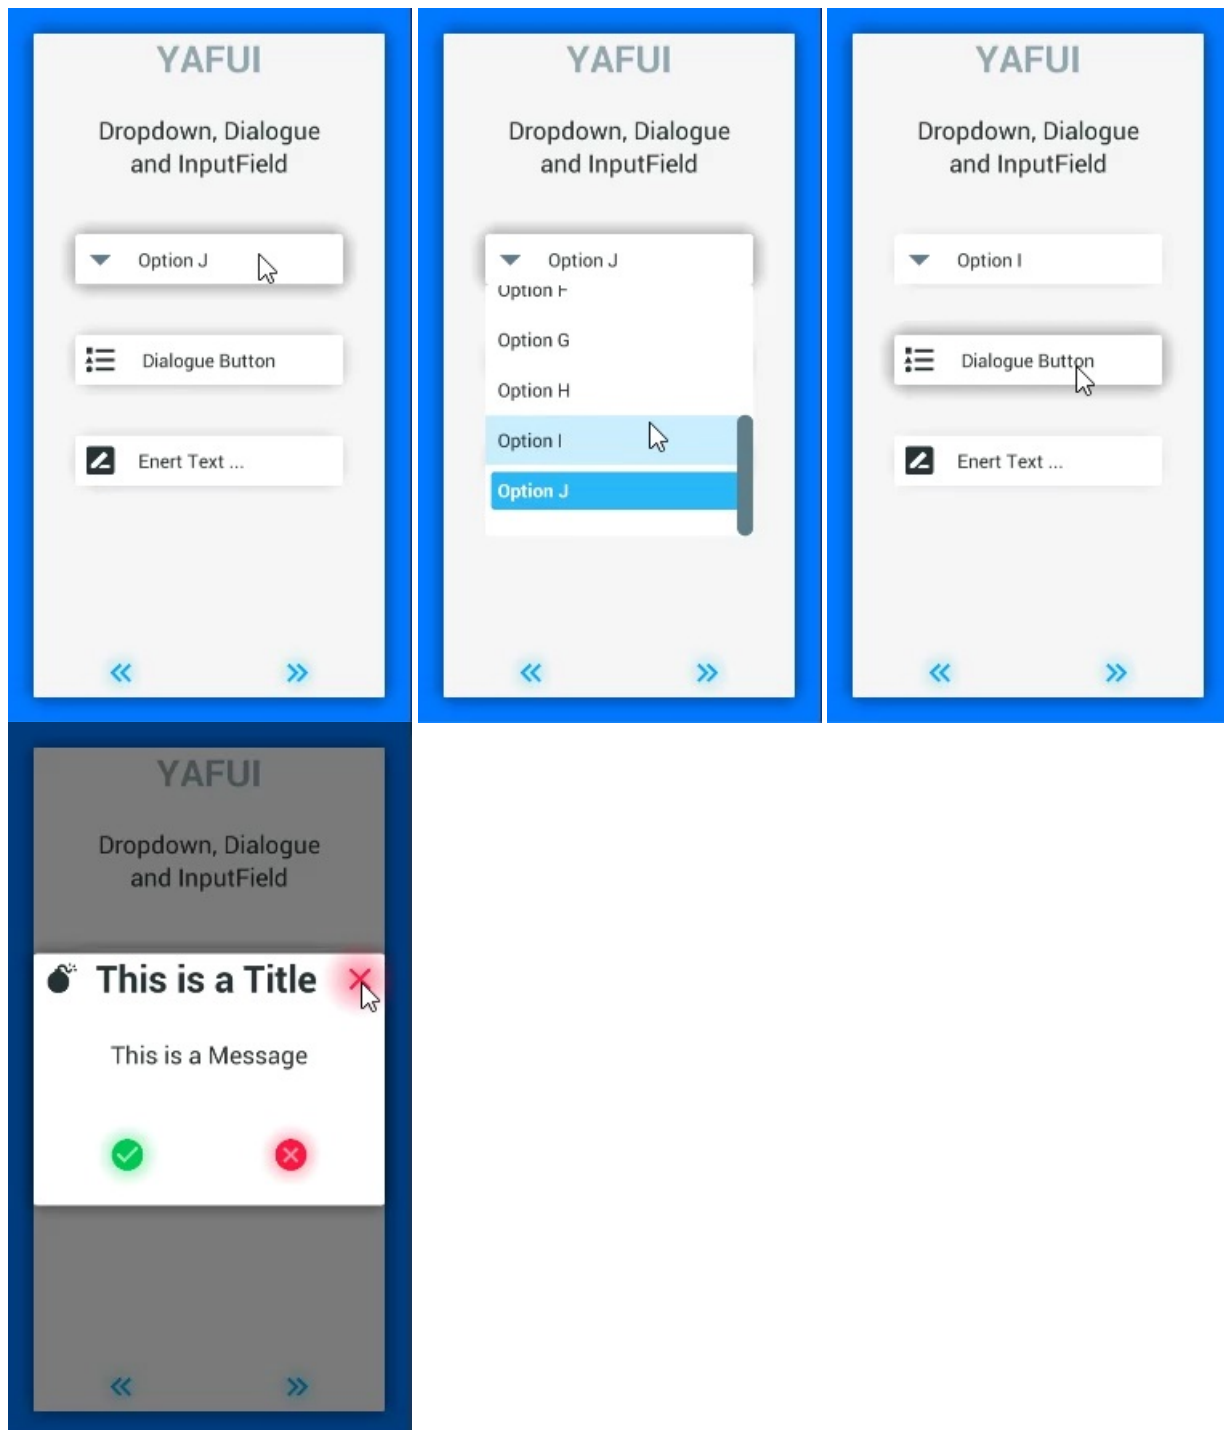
YAFUI

Dropdown, Dialogue and InputField

Option J

Dialogue Button

Enert Text ...

« »

YAFUI

Dropdown, Dialogue and InputField

Option J

Option F

Option G

Option H

Option I

Option J

« »

YAFUI

Dropdown, Dialogue and InputField

Option I

Dialogue Button

Enert Text ...

« »

YAFUI

Dropdown, Dialogue and InputField

This is a Title

This is a Message

« »